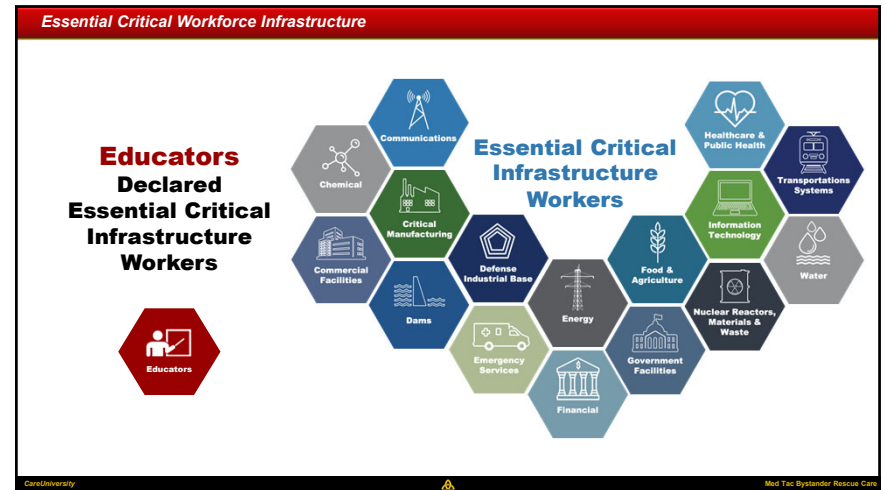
Essential Critical Workforce Infrastructure

Educators
Declared
Essential Critical
Infrastructure
Workers

Educators

Essential Critical
Infrastructure
Workers

Communications

Chemical

Critical Manufacturing

Commercial Facilities

Defense Industrial Base

Dams

Energy

Emergency Services

Financial

Food & Agriculture

Government Facilities

Healthcare & Public Health

Transportations Systems

Information Technology

Water

Nuclear Reactors, Materials & Waste

CareUniversity

Med Tac Bystander Rescue Care